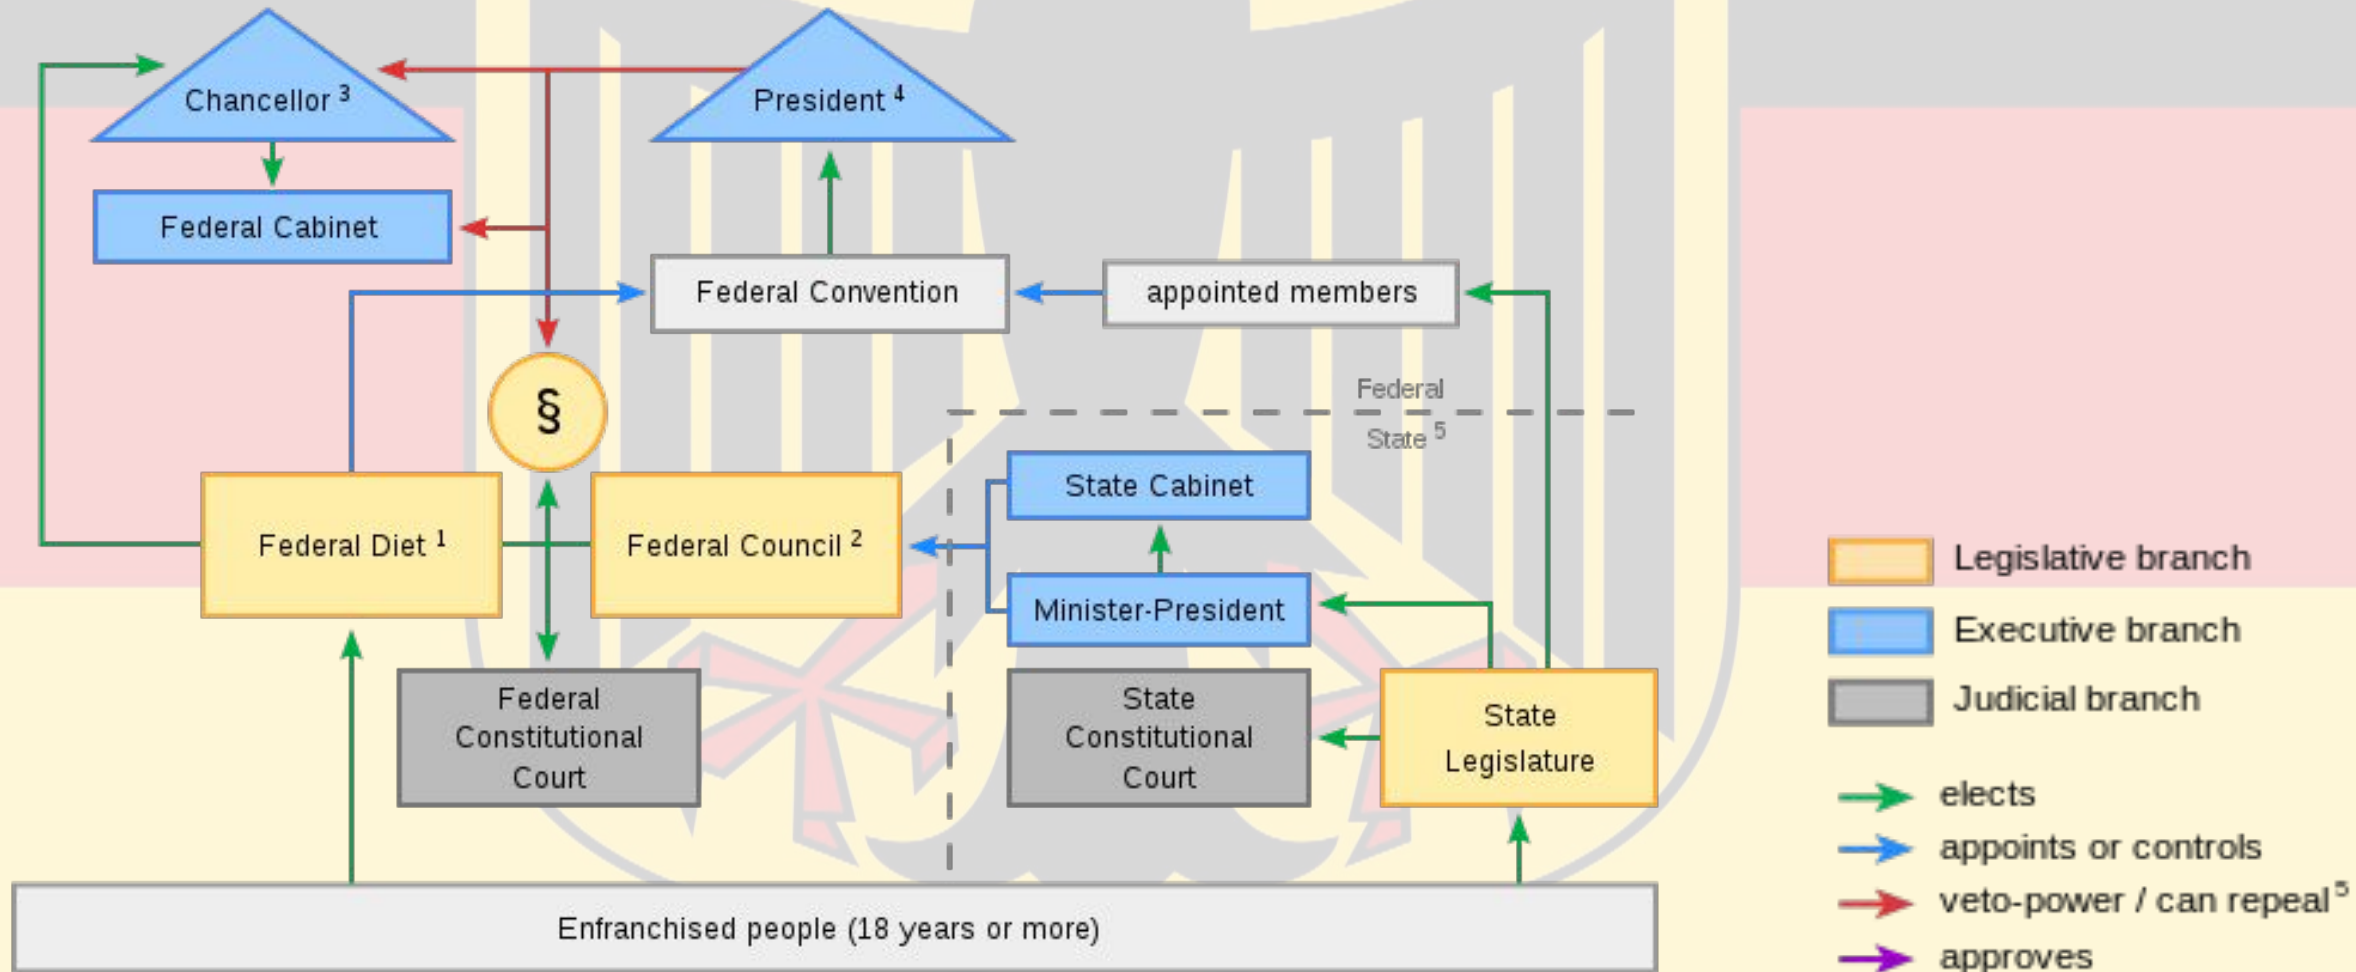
Chancellor $^3$

President $^4$

Federal Cabinet

Federal Convention

appointed members

§

Federal

State $^5$

State Cabinet

Federal Diet $^1$

Federal Council $^2$

Minister-President

Federal Constitutional Court

State Constitutional Court

State Legislature

Enfranchised people (18 years or more)

Legislative branch

Executive branch

Judicial branch

elects

appoints or controls

veto-power / can repeal $^5$

approves